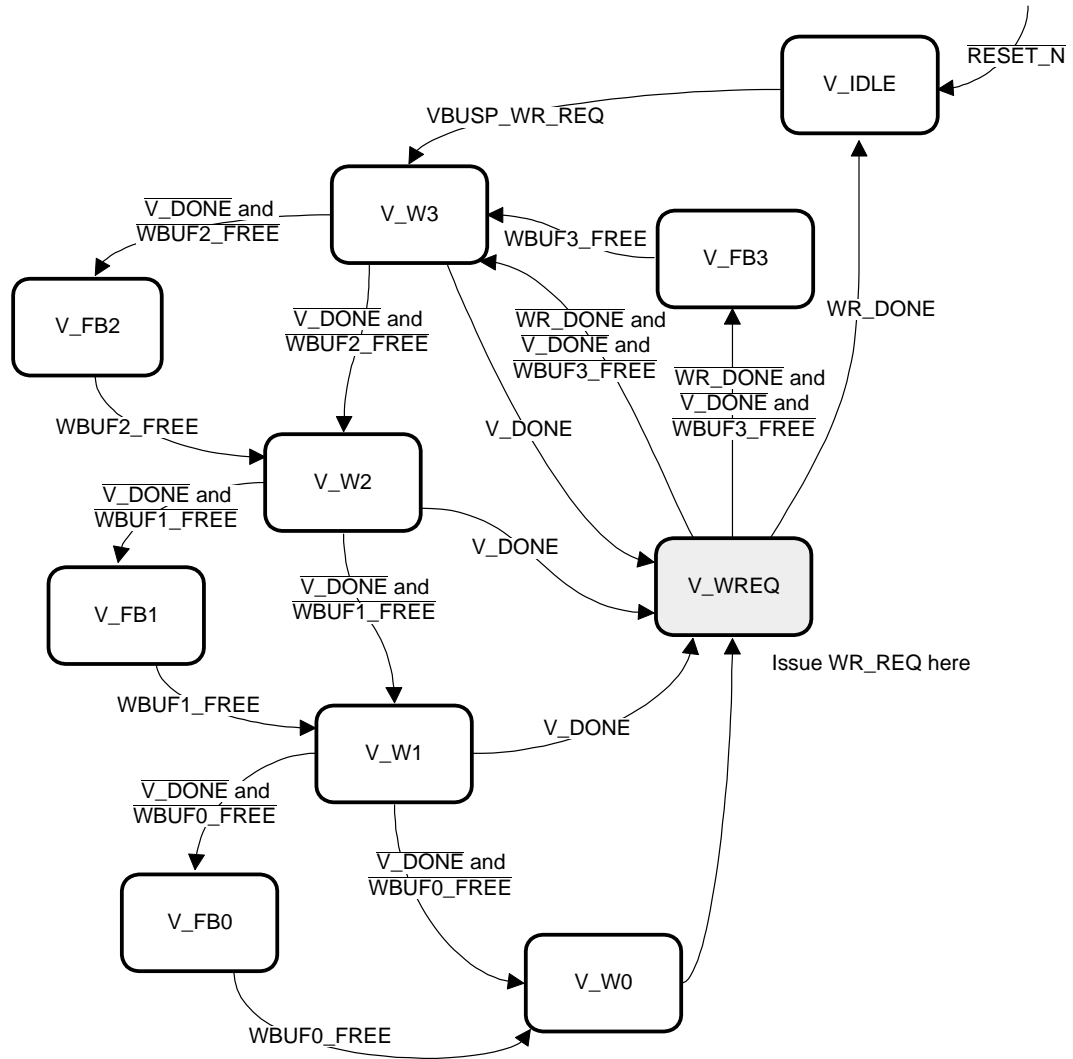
$\overline{\text{RESET\_N}}$

V_IDLE

VBUSP_WR_REQ

V_W3

$\overline{\text{V\_DONE}}$ and $\overline{\text{WBUF2\_FREE}}$

WBUF3_FREE

V_FB3

V_FB2

$\overline{\text{V\_DONE}}$ and $\overline{\text{WBUF2\_FREE}}$

$\overline{\text{WR\_DONE}}$ and $\overline{\text{V\_DONE}}$ and $\overline{\text{WBUF3\_FREE}}$

WR_DONE

$\overline{\text{WR\_DONE}}$ and $\overline{\text{V\_DONE}}$ and $\overline{\text{WBUF3\_FREE}}$

WBUF2_FREE

V_DONE

V_W2

$\overline{\text{V\_DONE}}$ and $\overline{\text{WBUF1\_FREE}}$

V_DONE

V_WREQ

V_FB1

$\overline{\text{V\_DONE}}$ and $\overline{\text{WBUF1\_FREE}}$

Issue WR_REQ here

WBUF1_FREE

V_DONE

V_W1

$\overline{\text{V\_DONE}}$ and $\overline{\text{WBUF0\_FREE}}$

$\overline{\text{V\_DONE}}$ and $\overline{\text{WBUF0\_FREE}}$

V_FB0

V_W0

WBUF0_FREE